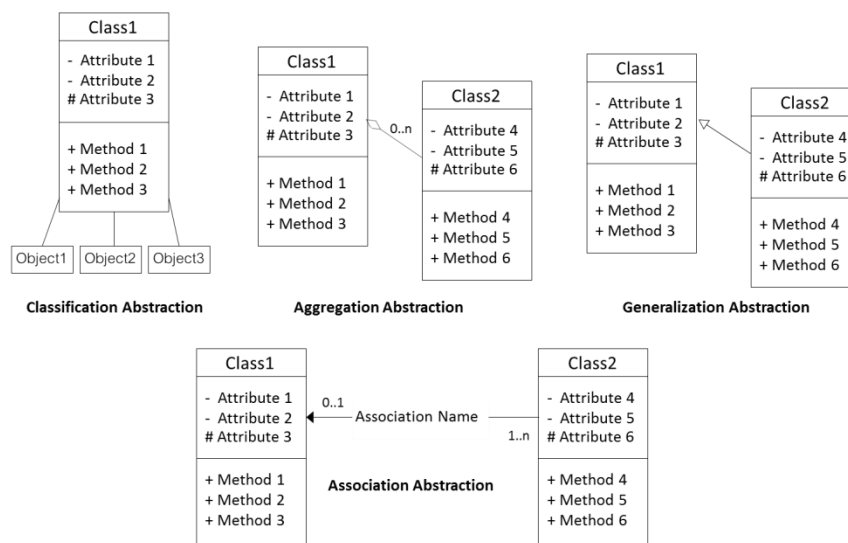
Class1

- Attribute 1
- Attribute 2
# Attribute 3

+ Method 1
+ Method 2
+ Method 3

Object1 Object2 Object3

Classification Abstraction

Class1

- Attribute 1
- Attribute 2
# Attribute 3

+ Method 1
+ Method 2
+ Method 3

0..n

Class2

- Attribute 4
- Attribute 5
# Attribute 6

+ Method 4
+ Method 5
+ Method 6

Aggregation Abstraction

Class1

- Attribute 1
- Attribute 2
# Attribute 3

+ Method 1
+ Method 2
+ Method 3

Class2

- Attribute 4
- Attribute 5
# Attribute 6

+ Method 4
+ Method 5
+ Method 6

Generalization Abstraction

Class1

- Attribute 1
- Attribute 2
# Attribute 3

+ Method 1
+ Method 2
+ Method 3

0..1

Association Name

1..n

Class2

- Attribute 4
- Attribute 5
# Attribute 6

+ Method 4
+ Method 5
+ Method 6

Association Abstraction